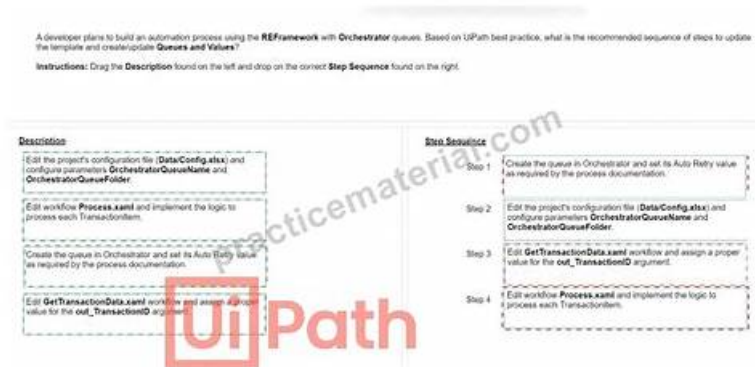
A developer plans to build an automation process using the REFramework with Orchestrator queues. Based on UiPath best practice, what is the recommended sequence of steps to update the template and create/update Queues and Values?

Instructions: Drag the Description found on the left and drop on the correct Step Sequence found on the right.

Description

Edit the project's configuration file (Data/Config.xlsx) and configure parameters OrchestratorQueueName and OrchestratorQueueFolder.

Edit workflow Process.xaml and implement the logic to process each TransactionItem.

Create the queue in Orchestrator and set its Auto Retry value as required by the process documentation.

Edit GetTransactionData.xaml workflow and assign a proper value for the out_TransactionID argument.

Step Sequence

Step 1 Create the queue in Orchestrator and set its Auto Retry value as required by the process documentation.

Step 2 Edit the project's configuration file (Data/Config.xlsx) and configure parameters OrchestratorQueueName and OrchestratorQueueFolder.

Step 3 Edit GetTransactionData.xaml workflow and assign a proper value for the out_TransactionID argument.

Step 4 Edit workflow Process.xaml and implement the logic to process each TransactionItem.

practicematerial.com

UiPath